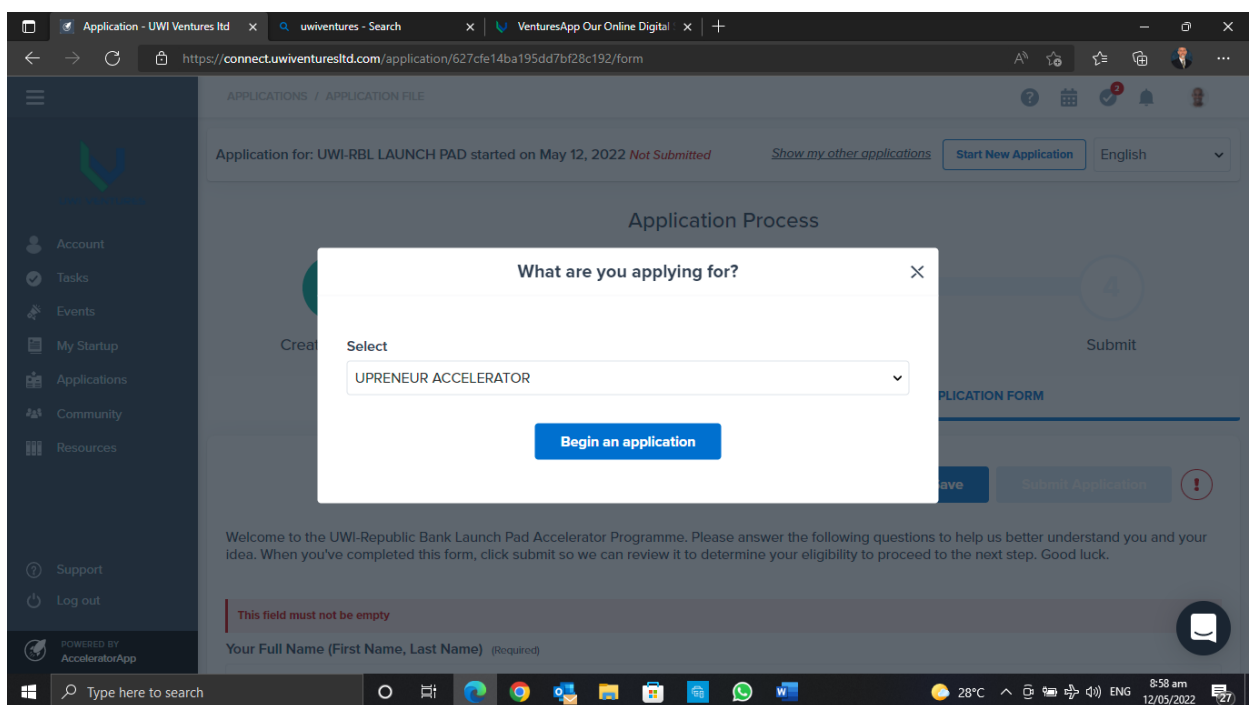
Application - UWI Ventures ltd ×
uwiventures - Search ×
VenturesApp Our Online Digital ×
+

https://connect.uwiventuresltd.com/application/627cfe14ba195dd7bf28c192/form

APPLICATIONS / APPLICATION FILE

Account
Tasks
Events
My Startup
Applications
Community
Resources

Support
Log out

POWERED BY
AcceleratorApp

Application for: UWI-RBL LAUNCH PAD started on May 12, 2022 Not Submitted
Show my other applications
Start New Application
English

Application Process

Creat
4
Submit

PLICATION FORM

ave
Submit Application

What are you applying for?
×

Select
UPRENEUR ACCELERATOR

Begin an application

Welcome to the UWI-Republic Bank Launch Pad Accelerator Programme. Please answer the following questions to help us better understand you and your idea. When you've completed this form, click submit so we can review it to determine your eligibility to proceed to the next step. Good luck.

This field must not be empty

Your Full Name (First Name, Last Name) (Required)

Type here to search
28°C
ENG
8:58 am
12/05/2022
27